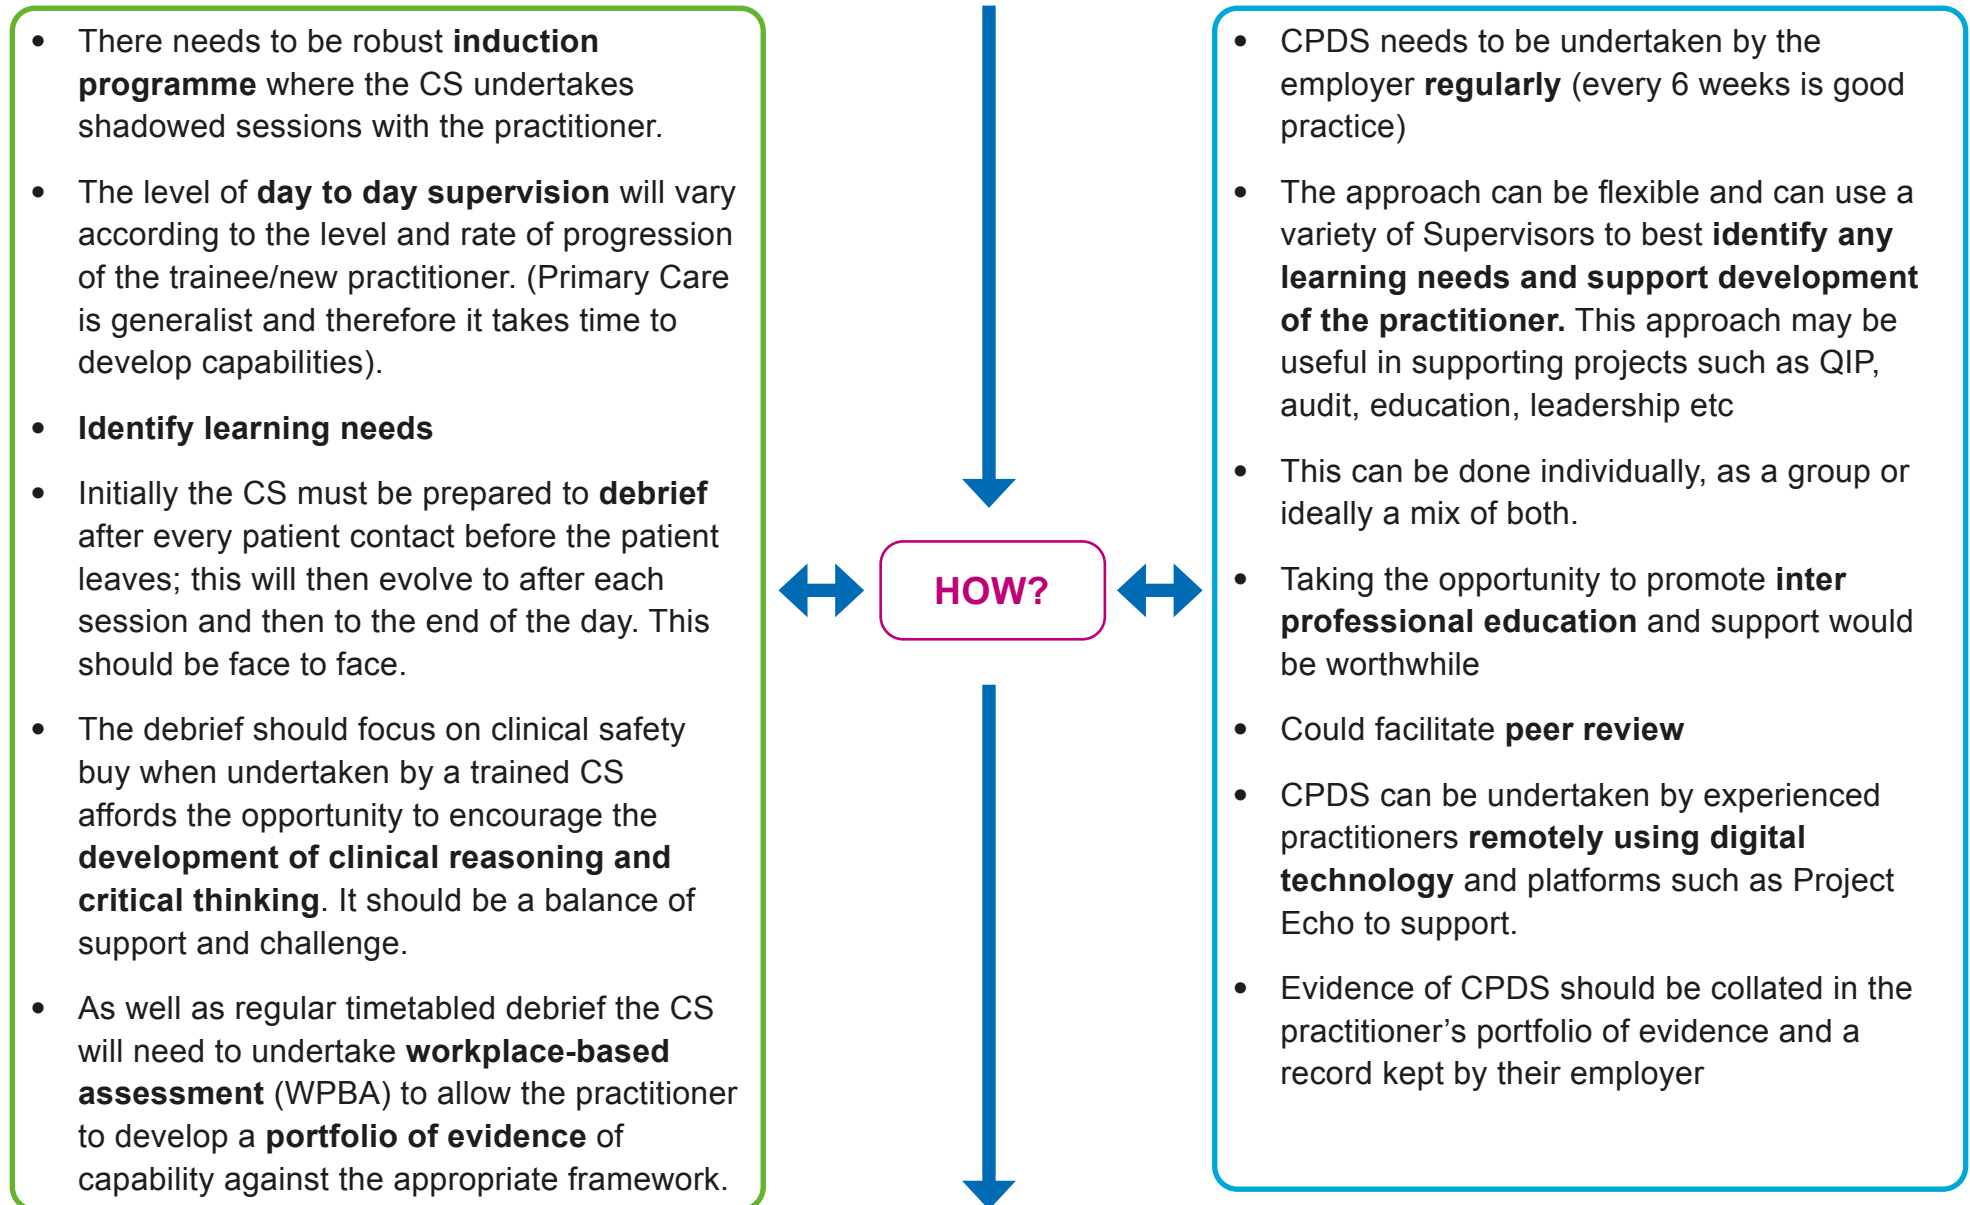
- There needs to be robust **induction programme** where the CS undertakes shadowed sessions with the practitioner.

- The level of **day to day supervision** will vary according to the level and rate of progression of the trainee/new practitioner. (Primary Care is generalist and therefore it takes time to develop capabilities).

- **Identify learning needs**

- Initially the CS must be prepared to **debrief** after every patient contact before the patient leaves; this will then evolve to after each session and then to the end of the day. This should be face to face.

- The debrief should focus on clinical safety buy when undertaken by a trained CS affords the opportunity to encourage the **development of clinical reasoning and critical thinking**. It should be a balance of support and challenge.

- As well as regular timetabled debrief the CS will need to undertake **workplace-based assessment** (WPBA) to allow the practitioner to develop a **portfolio of evidence** of capability against the appropriate framework.

HOW?

- CPDS needs to be undertaken by the employer **regularly** (every 6 weeks is good practice)

- The approach can be flexible and can use a variety of Supervisors to best **identify any learning needs and support development of the practitioner.** This approach may be useful in supporting projects such as QIP, audit, education, leadership etc

- This can be done individually, as a group or ideally a mix of both.

- Taking the opportunity to promote **inter professional education** and support would be worthwhile

- Could facilitate **peer review**

- CPDS can be undertaken by experienced practitioners **remotely using digital technology** and platforms such as Project Echo to support.

- Evidence of CPDS should be collated in the practitioner's portfolio of evidence and a record kept by their employer